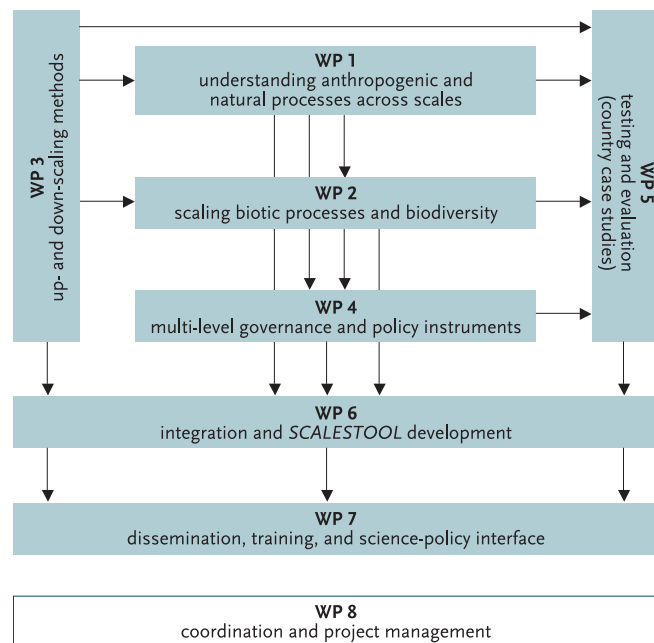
WP 3
up- and down-scaling methods

WP 1
understanding anthropogenic and natural processes across scales

WP 2
scaling biotic processes and biodiversity

WP 4
multi-level governance and policy instruments

WP 5
testing and evaluation (country case studies)

WP 6
integration and *SCALESTOOL* development

WP 7
dissemination, training, and science-policy interface

WP 8
coordination and project management